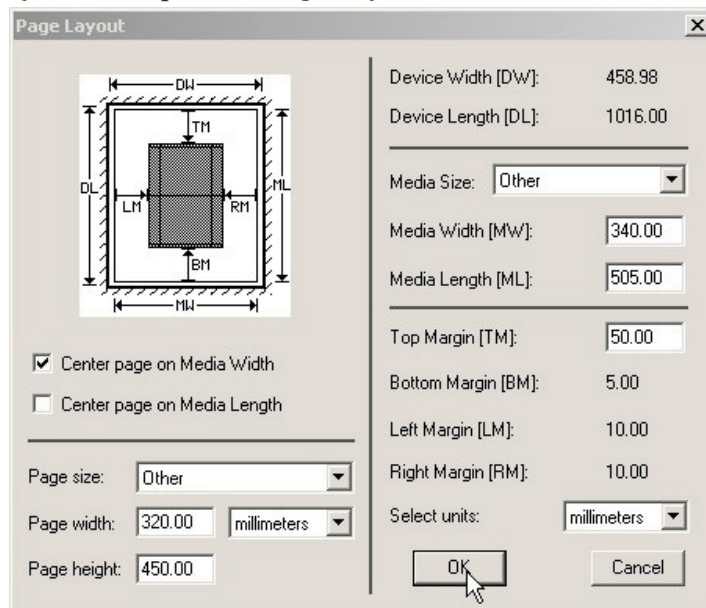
Page Layout

×

DW
TM
DL
LM
RM
ML
BM
MW

Center page on Media Width

Center page on Media Length

Page size: Other

Page width: 320.00 millimeters

Page height: 450.00

Device Width [DW]: 458.98

Device Length [DL]: 1016.00

Media Size: Other

Media Width [MW]: 340.00

Media Length [ML]: 505.00

Top Margin [TM]: 50.00

Bottom Margin [BM]: 5.00

Left Margin [LM]: 10.00

Right Margin [RM]: 10.00

Select units: millimeters

OK

Cancel